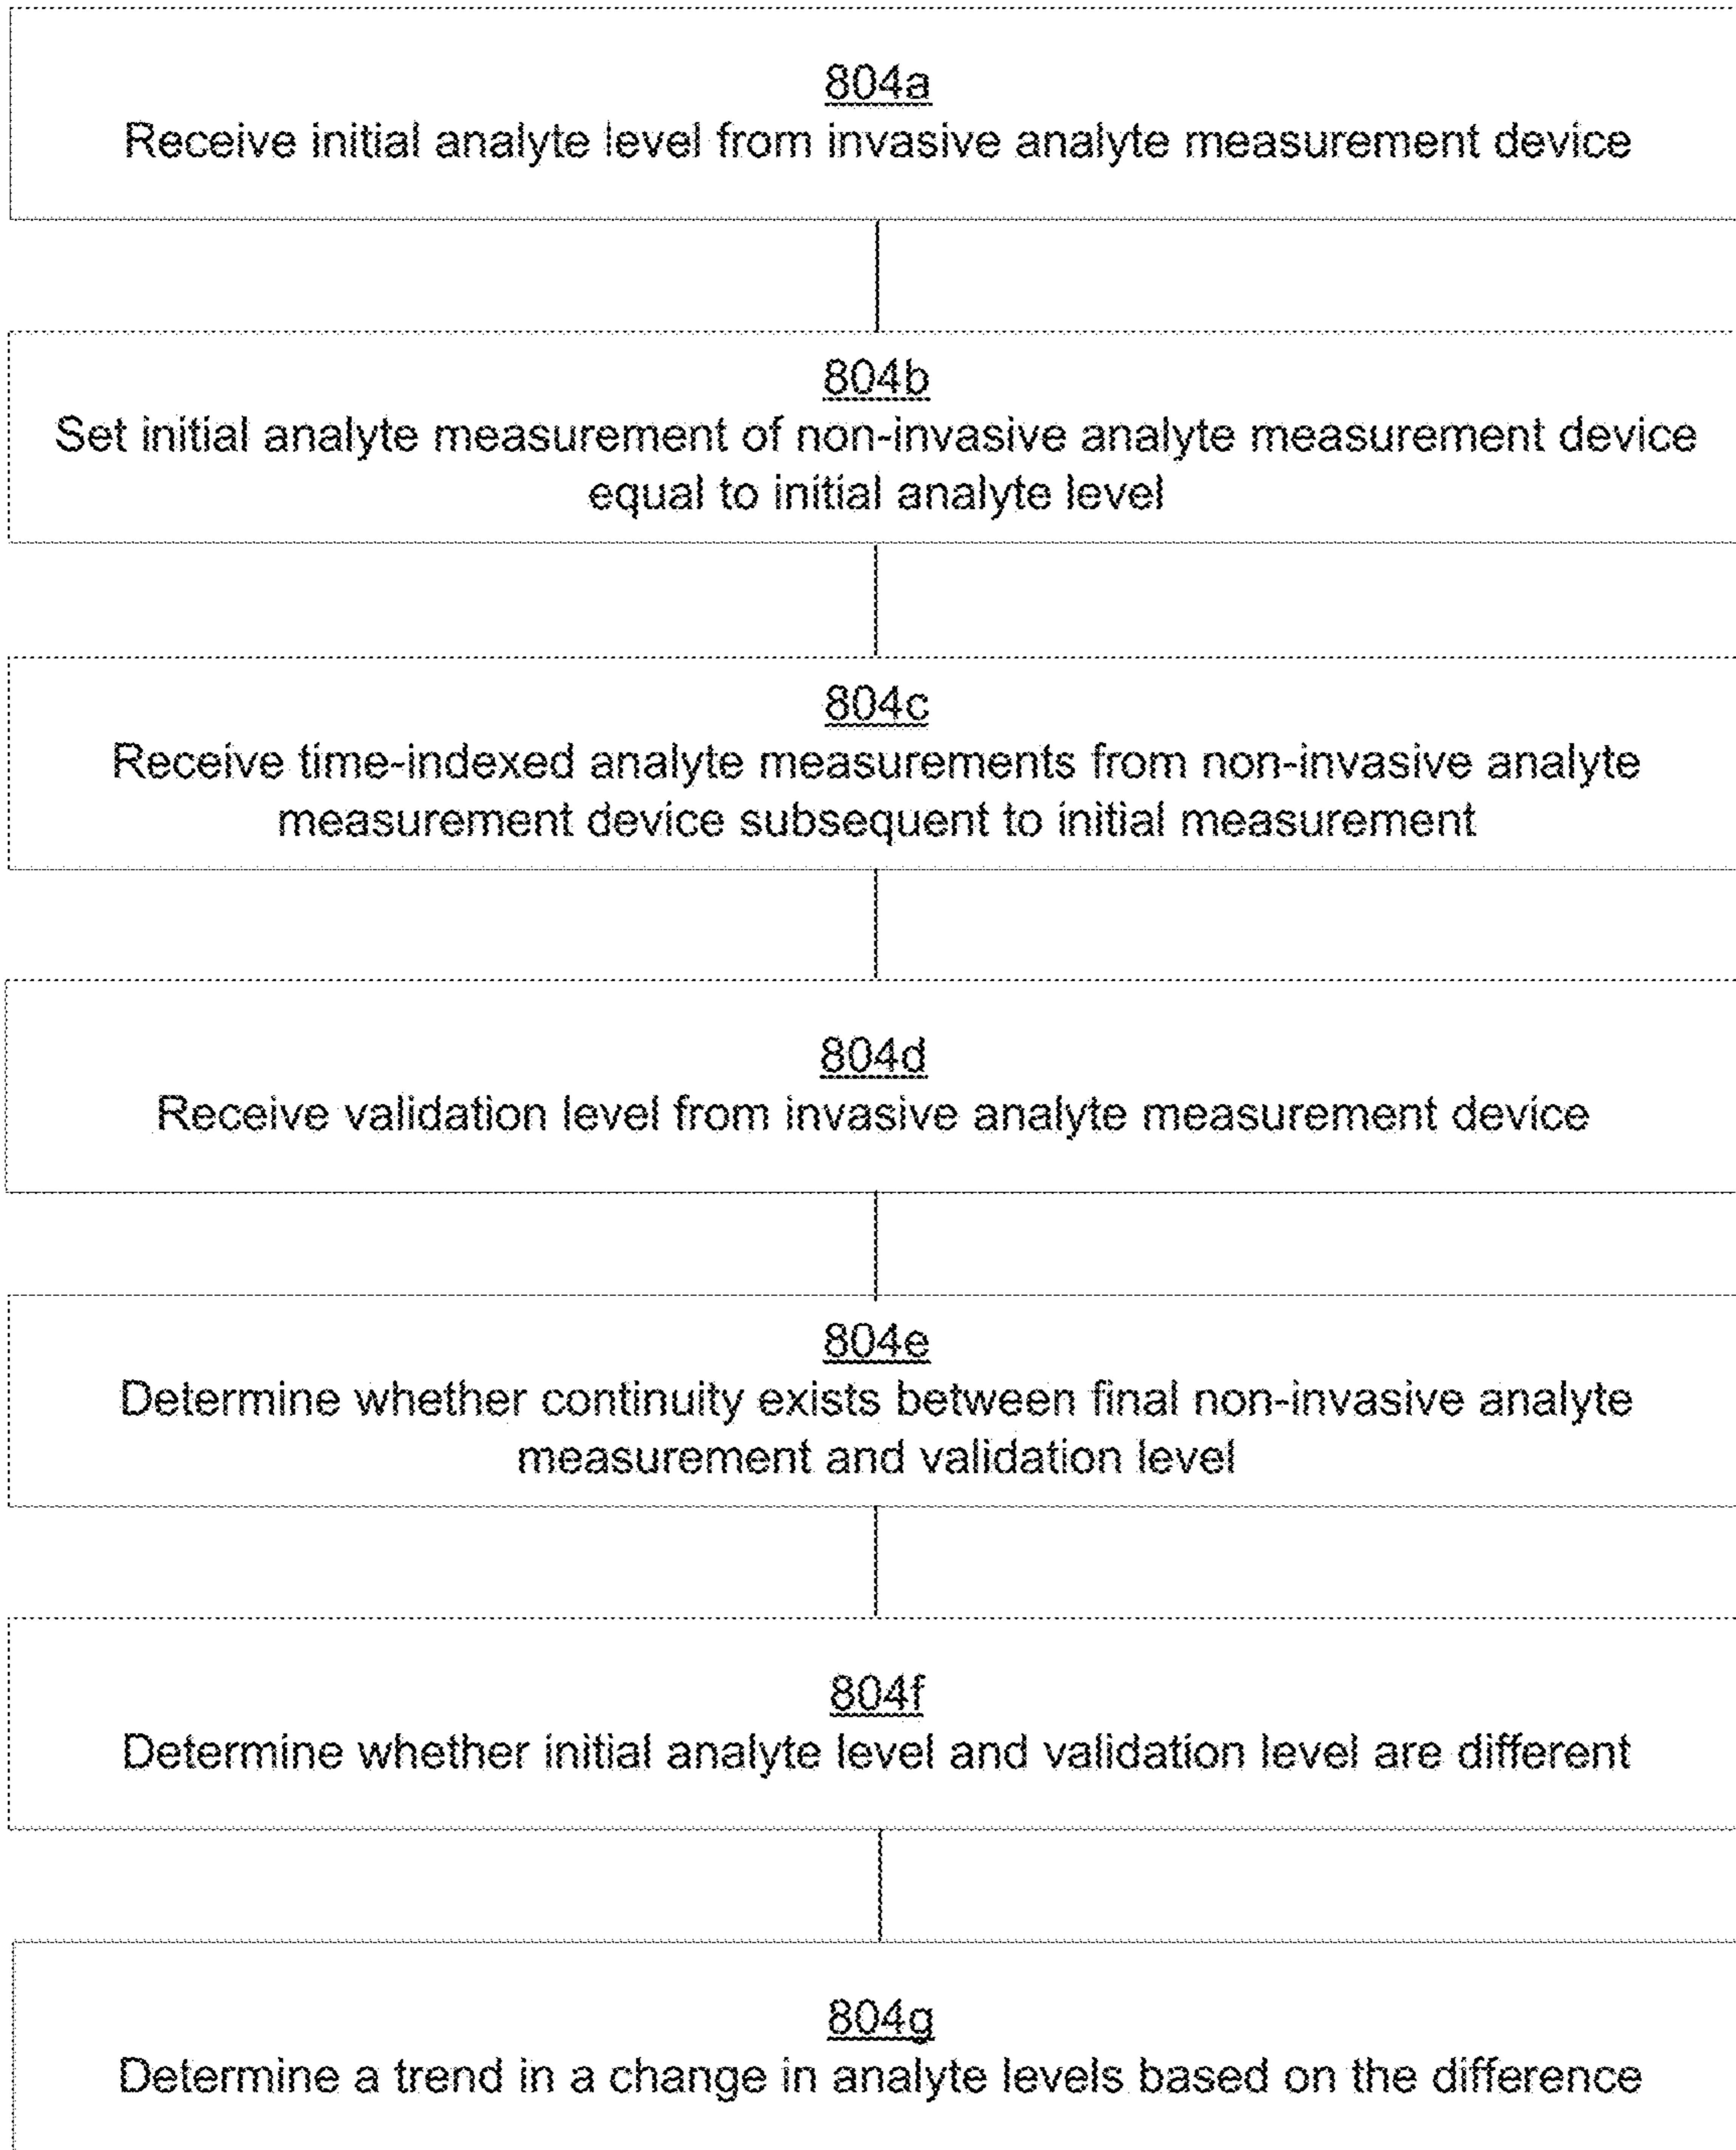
804a
Receive initial analyte level from invasive analyte measurement device

804b
Set initial analyte measurement of non-invasive analyte measurement device equal to initial analyte level

804c
Receive time-indexed analyte measurements from non-invasive analyte measurement device subsequent to initial measurement

804d
Receive validation level from invasive analyte measurement device

804e
Determine whether continuity exists between final non-invasive analyte measurement and validation level

804f
Determine whether initial analyte level and validation level are different

804g
Determine a trend in a change in analyte levels based on the difference